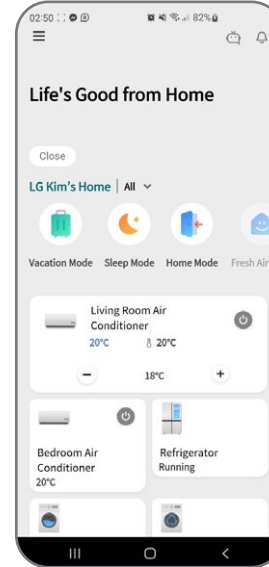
02:50 82%

Life's Good from Home

Close

LG Kim's Home | All

Vacation Mode Sleep Mode Home Mode Fresh Air

Living Room Air Conditioner
20°C 20°C
−
18°C
+

Bedroom Air Conditioner
20°C

Refrigerator
Running